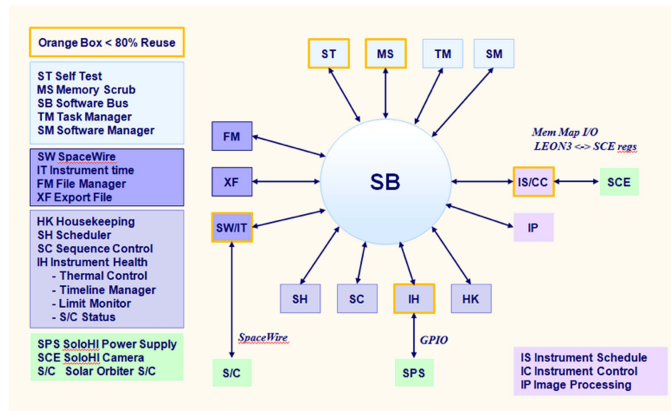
Orange Box < 80% Reuse

ST Self Test
MS Memory Scrub
SB Software Bus
TM Task Manager
SM Software Manager

SW SpaceWire
IT Instrument time
FM File Manager
XF Export File

HK Housekeeping
SH Scheduler
SC Sequence Control
IH Instrument Health
- Thermal Control
- Timeline Manager
- Limit Monitor
- S/C Status

SPS SoloHI Power Supply
SCE SoloHI Camera
S/C Solar Orbiter S/C

ST
MS
TM
SM
FM
XF
SW/IT
SB
Mem Map I/O
LEON3 <> SCE regs
IS/CC
SCE
IP
SH
SC
IH
HK
SpaceWire
GPIO
S/C
SPS

IS Instrument Schedule
IC Instrument Control
IP Image Processing